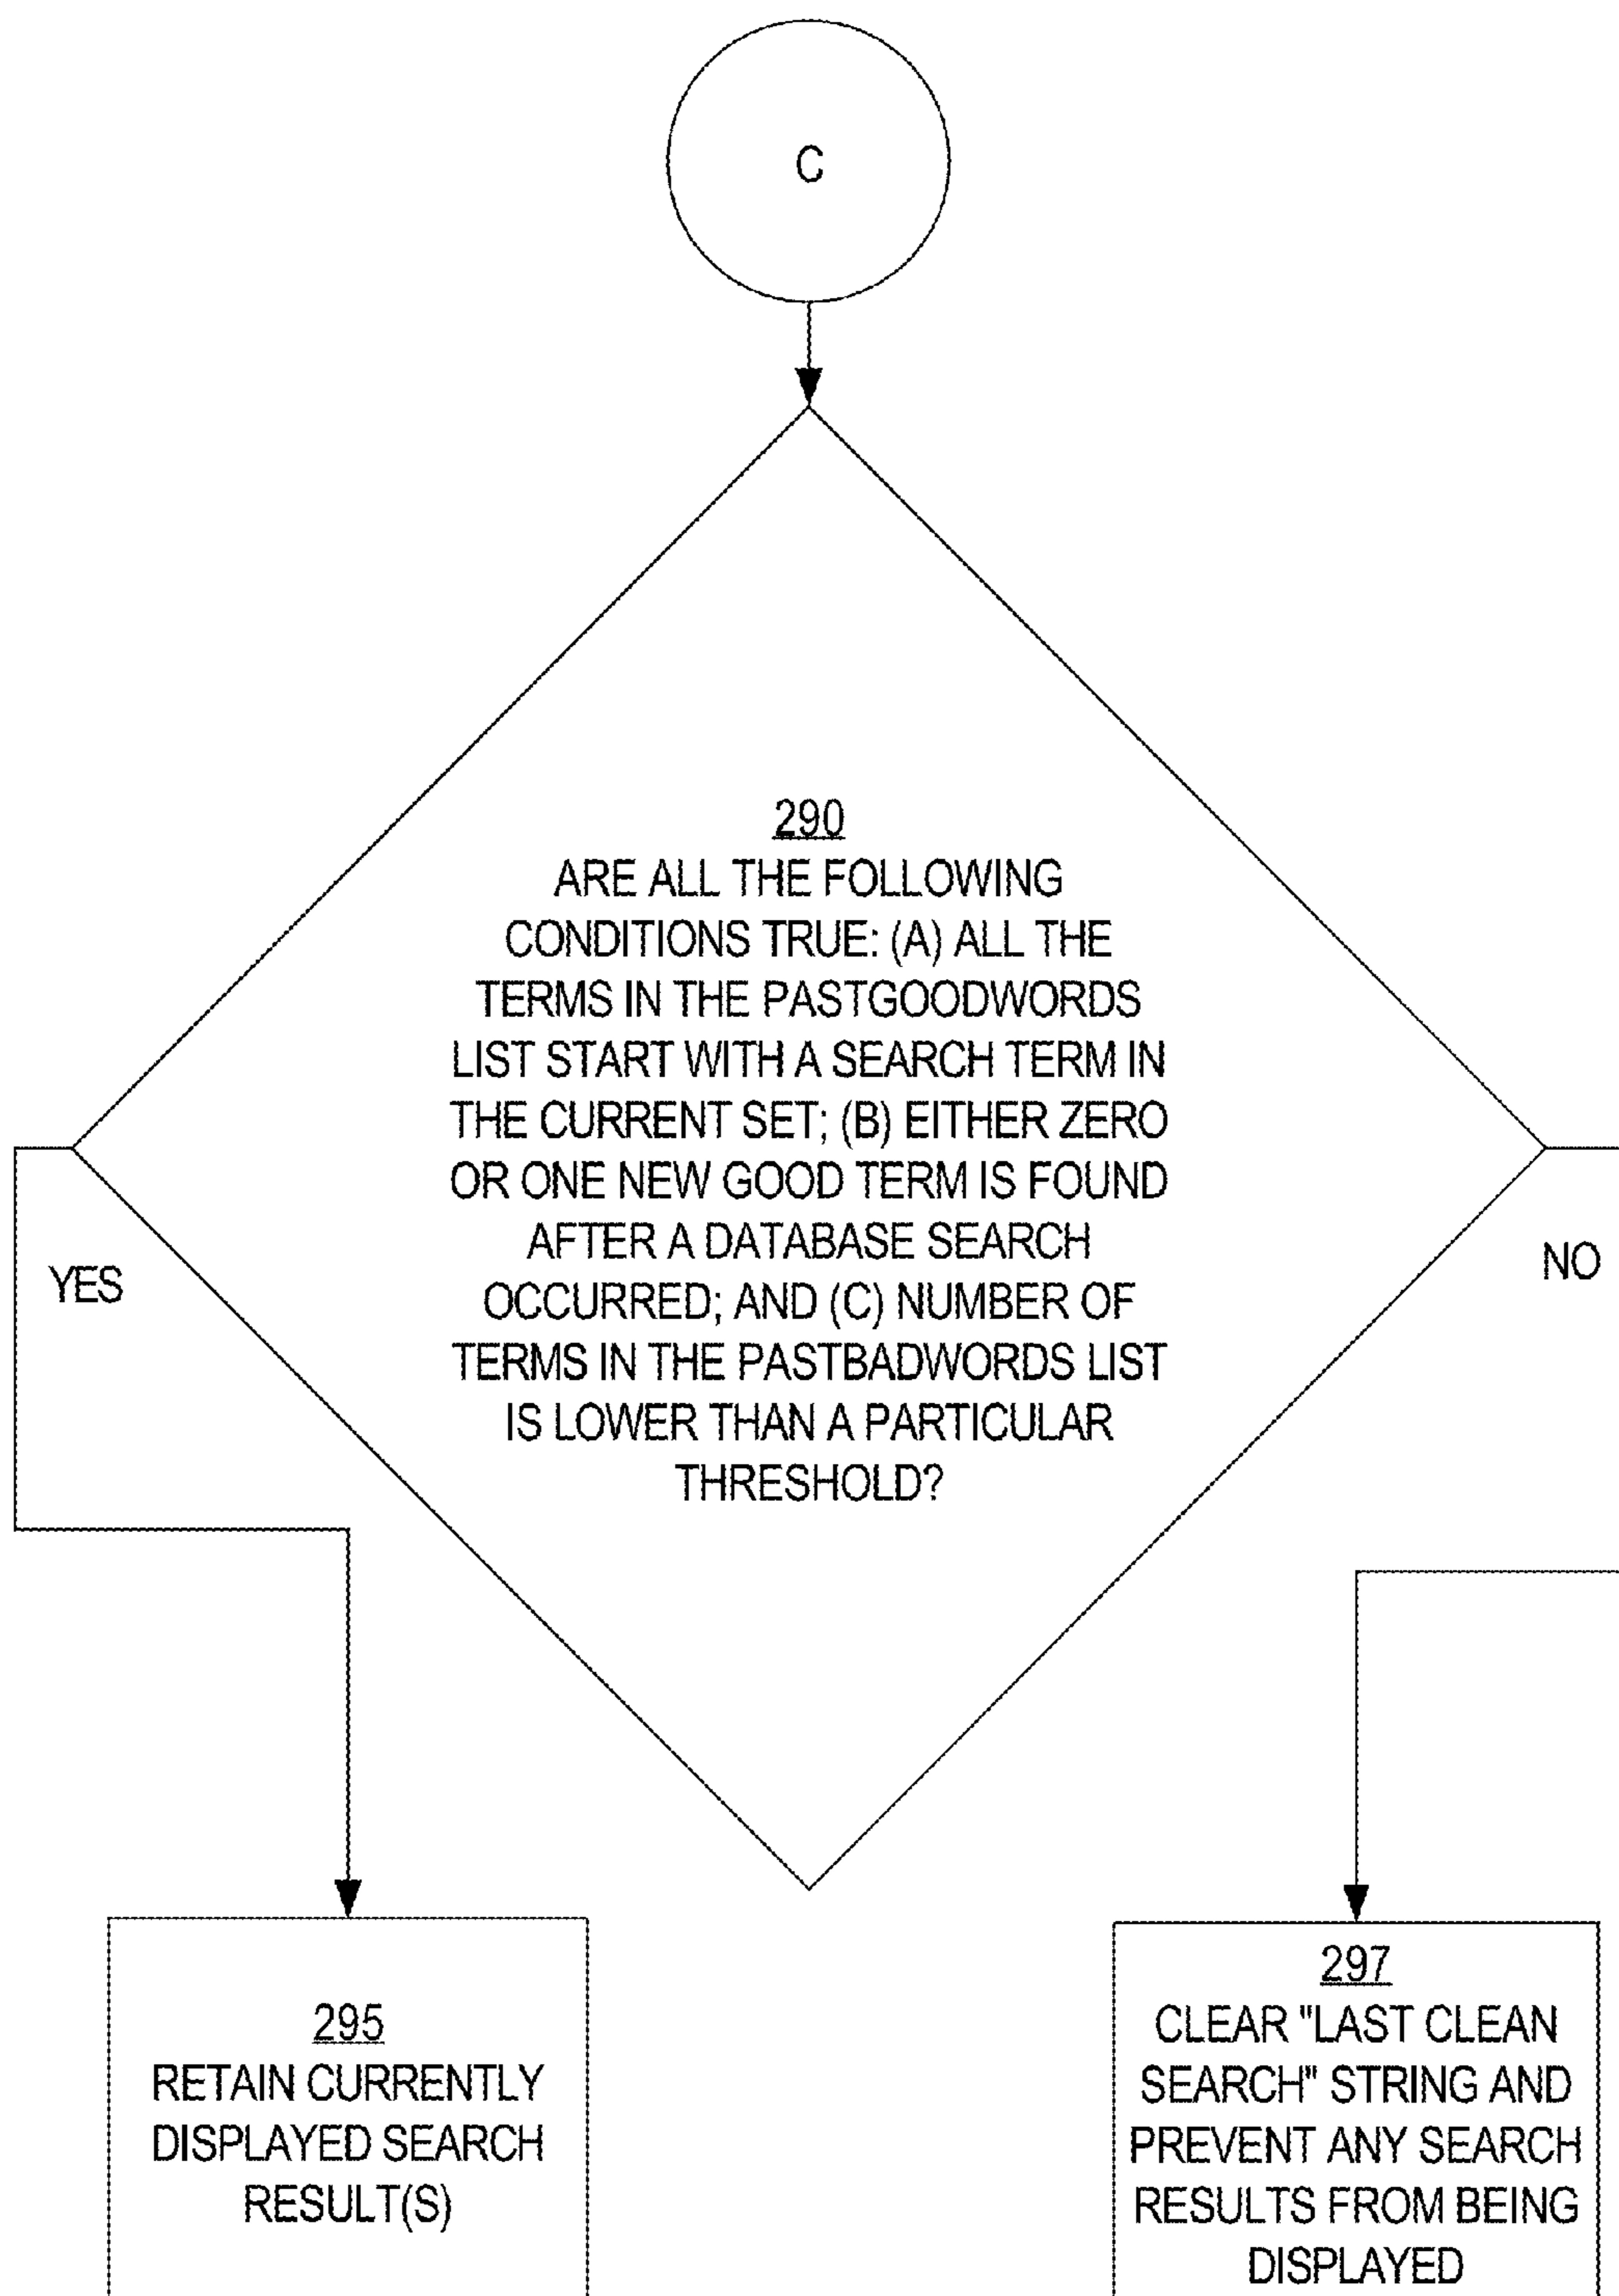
C

290
ARE ALL THE FOLLOWING CONDITIONS TRUE: (A) ALL THE TERMS IN THE PASTGOODWORDS LIST START WITH A SEARCH TERM IN THE CURRENT SET; (B) EITHER ZERO OR ONE NEW GOOD TERM IS FOUND AFTER A DATABASE SEARCH OCCURRED; AND (C) NUMBER OF TERMS IN THE PASTBADWORDS LIST IS LOWER THAN A PARTICULAR THRESHOLD?

YES

NO

295
RETAIN CURRENTLY DISPLAYED SEARCH RESULT(S)

297
CLEAR "LAST CLEAN SEARCH" STRING AND PREVENT ANY SEARCH RESULTS FROM BEING DISPLAYED